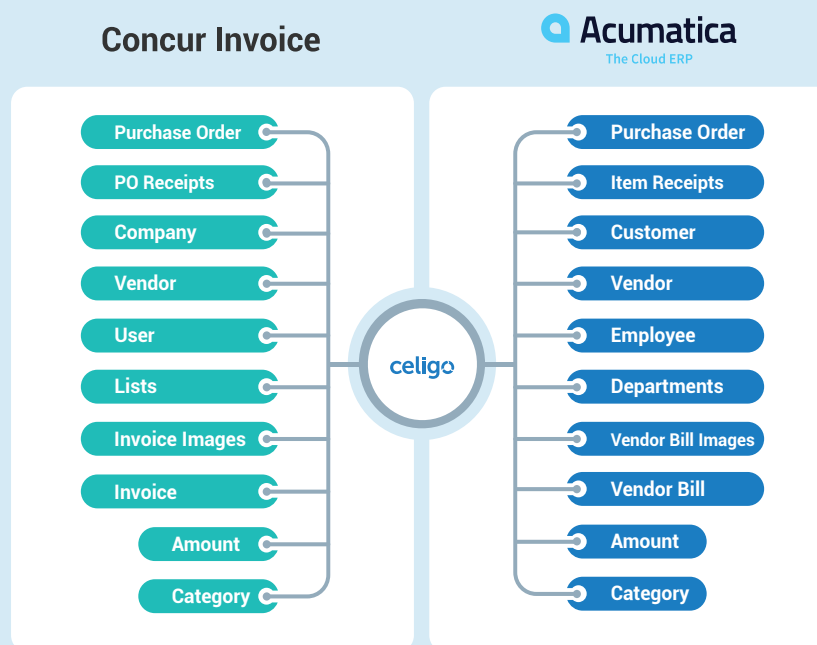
Concur Invoice

Acumatica
The Cloud ERP

Purchase Order
PO Receipts
Company
Vendor
User
Lists
Invoice Images
Invoice
Amount
Category

celigo

Purchase Order
Item Receipts
Customer
Vendor
Employee
Departments
Vendor Bill Images
Vendor Bill
Amount
Category